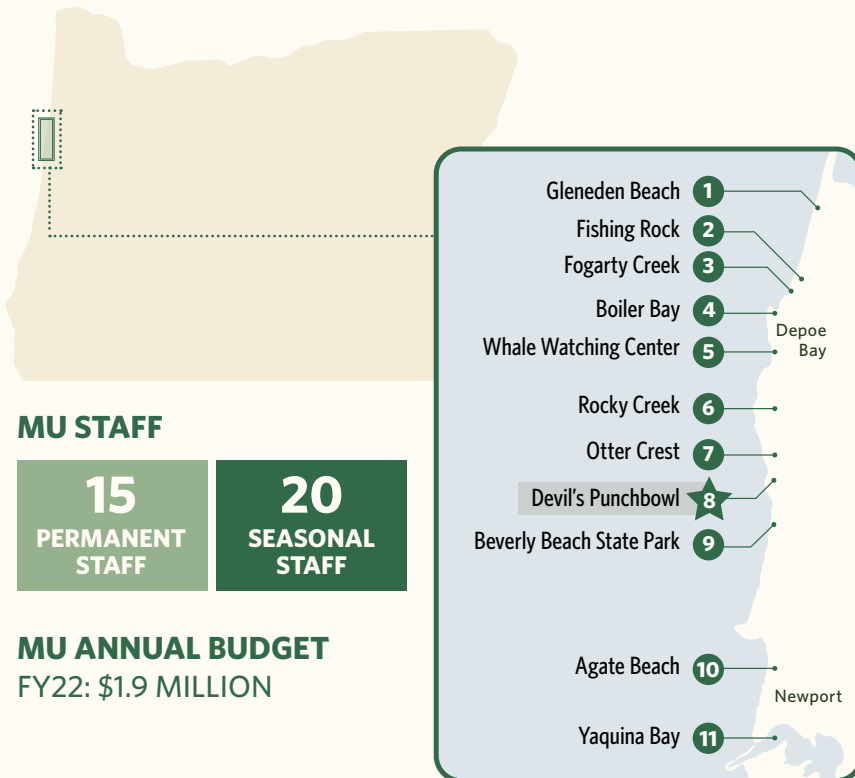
MU STAFF

15
PERMANENT STAFF

20
SEASONAL STAFF

MU ANNUAL BUDGET
FY22: $1.9 MILLION

Gleneden Beach 1
Fishing Rock 2
Fogarty Creek 3
Boiler Bay 4
Depoe Bay
Whale Watching Center 5
Rocky Creek 6
Otter Crest 7
Devil's Punchbowl 8
Beverly Beach State Park 9
Agate Beach 10
Newport
Yaquina Bay 11